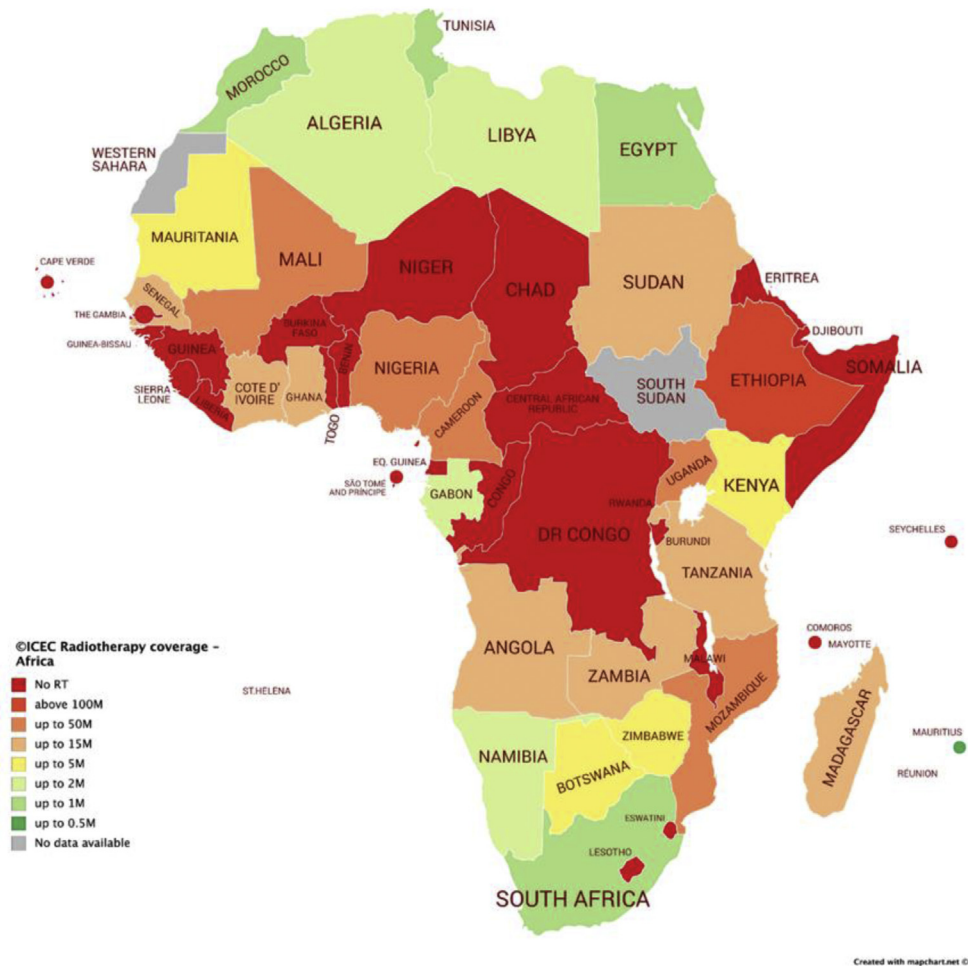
TUNISIA
MOROCCO
ALGERIA
LIBYA
EGYPT
WESTERN SAHARA
MAURITANIA
MALI
NIGER
CHAD
SUDAN
ERITREA
CAPE VERDE
SENEGAL
THE GAMBIA
GUINEA-BISSAU
GUINEA
SIERRA LEONE
LIBERIA
BURKINA FASO
COTE D' IVOIRE
GHANA
TOGO
BENIN
NIGERIA
CAMEROON
CENTRAL AFRICAN REPUBLIC
SOUTH SUDAN
ETHIOPIA
DJIBOUTI
SOMALIA
EQ. GUINEA
SÃO TOMÉ AND PRINCIPE
GABON
CONGO
DR CONGO
RWANDA
UGANDA
KENYA
BURUNDI
TANZANIA
SEYCHELLES
COMOROS
MAYOTTE
ANGOLA
ZAMBIA
MALAWI
MOZAMBIQUE
MADAGASCAR
MAURITIUS
RÉUNION
ST.HELENA
NAMIBIA
ZIMBABWE
BOTSWANA
ESWATINI
LESOTHO
SOUTH AFRICA

©ICEC Radiotherapy coverage - Africa
No RT
above 100M
up to 50M
up to 15M
up to 5M
up to 2M
up to 1M
up to 0.5M
No data available

Created with mapchart.net ©